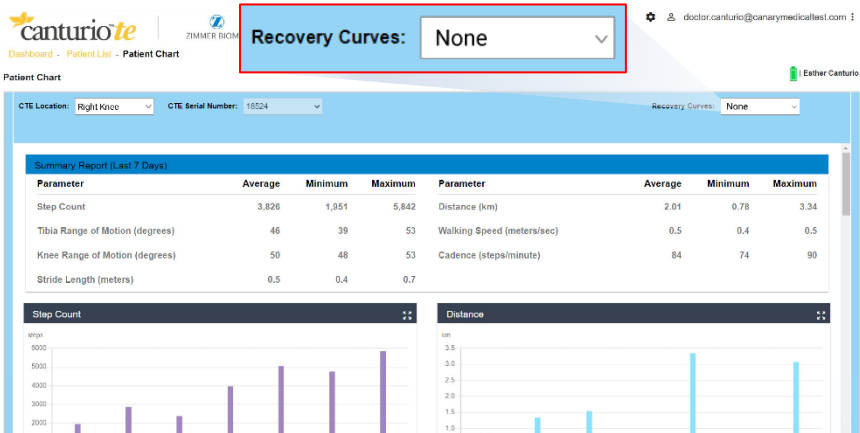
canturio te

ZIMMER BIOM

Recovery Curves: None

doctor.canturio@canarymedicaltest.com

Dashboard - Patient List - Patient Chart

Patient Chart

| Esther Canturio

CTE Location: Right Knee

CTE Serial Number: 18524

Recovery Curves: None

Summary Report (Last 7 Days)

| Parameter | Average | Minimum | Maximum | Parameter | Average | Minimum | Maximum |
|---|---|---|---|---|---|---|---|
| Step Count | 3,826 | 1,951 | 5,842 | Distance (km) | 2.01 | 0.78 | 3.34 |
| Tibia Range of Motion (degrees) | 46 | 39 | 53 | Walking Speed (meters/sec) | 0.5 | 0.4 | 0.5 |
| Knee Range of Motion (degrees) | 50 | 48 | 53 | Cadence (steps/minute) | 84 | 74 | 90 |
| Stride Length (meters) | 0.5 | 0.4 | 0.7 | | | | |

Step Count

steps

6000
5000
4000
3000
2000

Distance

km

3.5
3.0
2.5
2.0
1.5
1.0